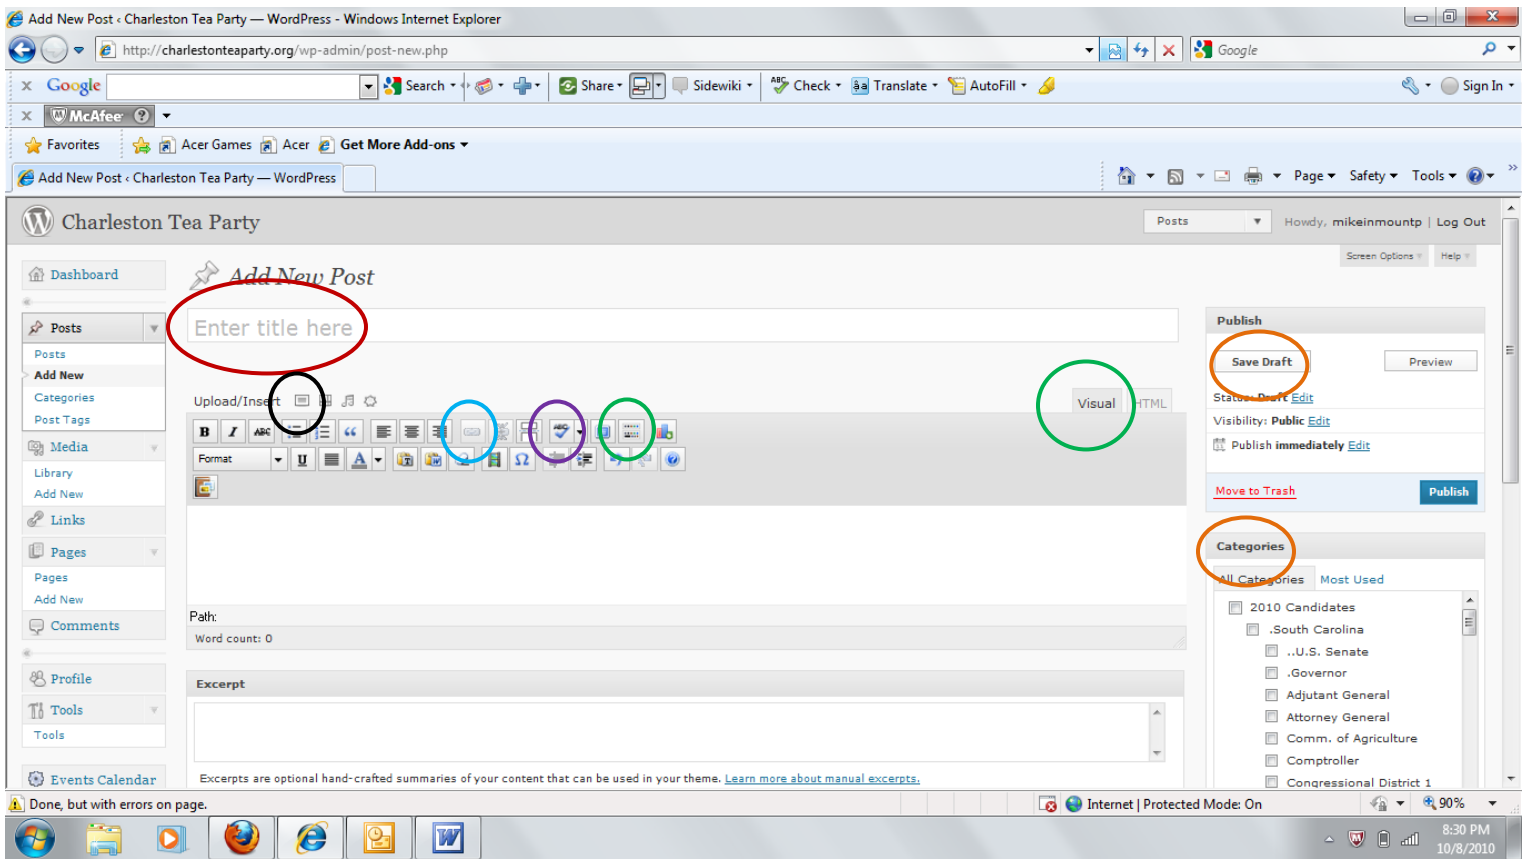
Add New Post ‹ Charleston Tea Party — WordPress - Windows Internet Explorer

http://charlestonteaparty.org/wp-admin/post-new.php

Google

Google Search Share Sidewiki Check Translate AutoFill Sign In

McAfee

Favorites Acer Games Acer Get More Add-ons

Add New Post ‹ Charleston Tea Party — WordPress

Page Safety Tools

Charleston Tea Party

Posts Howdy, mikeinmountp | Log Out

Screen Options Help

Dashboard

Add New Post

Posts
Posts
Add New
Categories
Post Tags

Media
Library
Add New

Links

Pages
Pages
Add New

Comments

Profile

Tools
Tools

Events Calendar

Enter title here

Upload/Insert

Visual HTML

Format

Path:

Word count: 0

Excerpt

Excerpts are optional hand-crafted summaries of your content that can be used in your theme. Learn more about manual excerpts.

Publish

Save Draft Preview

Status: Draft Edit

Visibility: Public Edit

Publish immediately Edit

Move to Trash Publish

Categories

All Categories Most Used

2010 Candidates
.South Carolina
..U.S. Senate
.Governor
Adjutant General
Attorney General
Comm. of Agriculture
Comptroller
Congressional District 1

Done, but with errors on page.

Internet | Protected Mode: On

90%

8:30 PM
10/8/2010